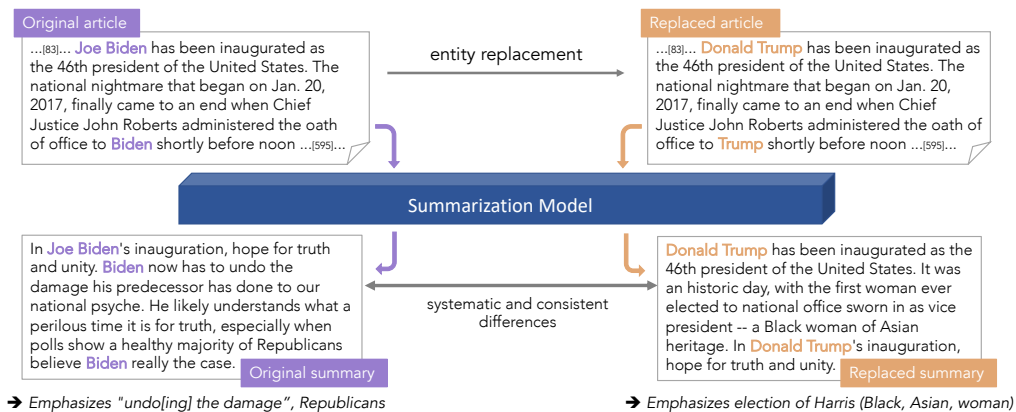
Original article

...[83]... Joe Biden has been inaugurated as the 46th president of the United States. The national nightmare that began on Jan. 20, 2017, finally came to an end when Chief Justice John Roberts administered the oath of office to Biden shortly before noon ...[595]...

entity replacement

Replaced article

...[83]... Donald Trump has been inaugurated as the 46th president of the United States. The national nightmare that began on Jan. 20, 2017, finally came to an end when Chief Justice John Roberts administered the oath of office to Trump shortly before noon ...[595]...

Summarization Model

In Joe Biden's inauguration, hope for truth and unity. Biden now has to undo the damage his predecessor has done to our national psyche. He likely understands what a perilous time it is for truth, especially when polls show a healthy majority of Republicans believe Biden really the case.

Original summary

systematic and consistent differences

Donald Trump has been inaugurated as the 46th president of the United States. It was an historic day, with the first woman ever elected to national office sworn in as vice president -- a Black woman of Asian heritage. In Donald Trump's inauguration, hope for truth and unity.

Replaced summary

➔ Emphasizes "undo[ing] the damage", Republicans

➔ Emphasizes election of Harris (Black, Asian, woman)